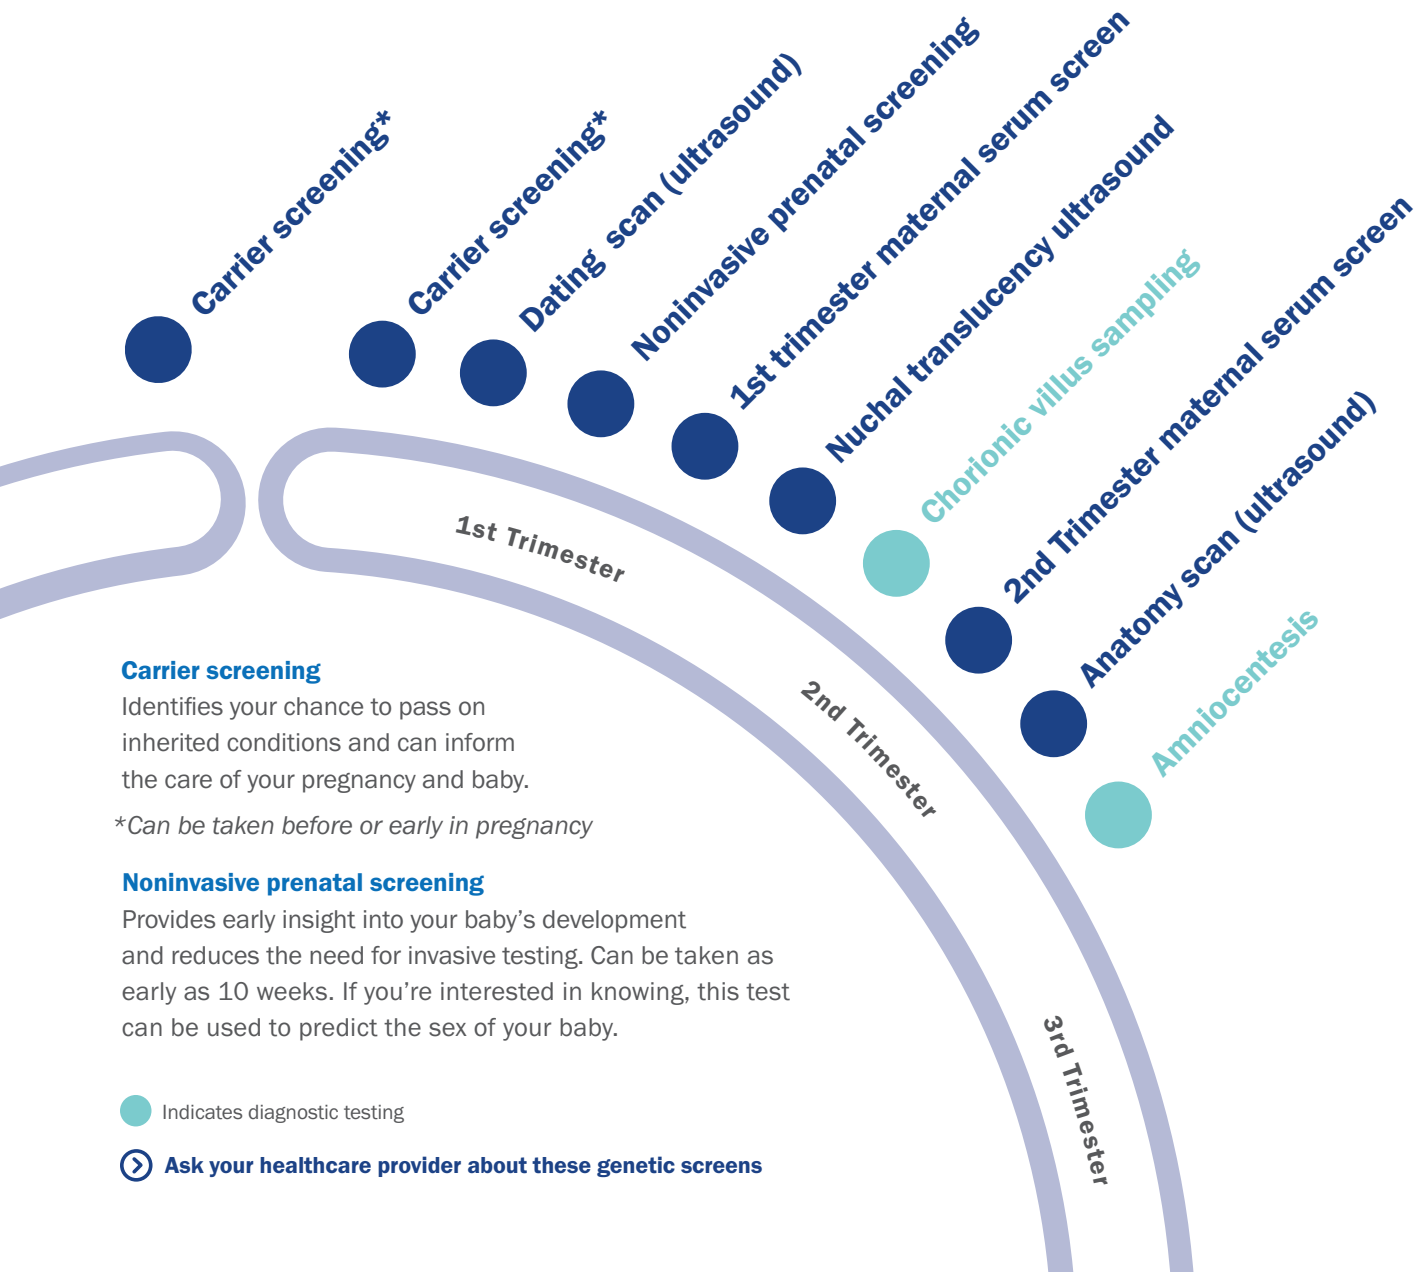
Carrier screening*

Carrier screening*

Dating scan (ultrasound)

Noninvasive prenatal screening

1st trimester maternal serum screen

Nuchal translucency ultrasound

Chorionic villus sampling

2nd Trimester maternal serum screen

Anatomy scan (ultrasound)

Amniocentesis

1st Trimester

2nd Trimester

3rd Trimester

Carrier screening
Identifies your chance to pass on inherited conditions and can inform the care of your pregnancy and baby.

*Can be taken before or early in pregnancy

Noninvasive prenatal screening
Provides early insight into your baby's development and reduces the need for invasive testing. Can be taken as early as 10 weeks. If you're interested in knowing, this test can be used to predict the sex of your baby.

Indicates diagnostic testing

Ask your healthcare provider about these genetic screens